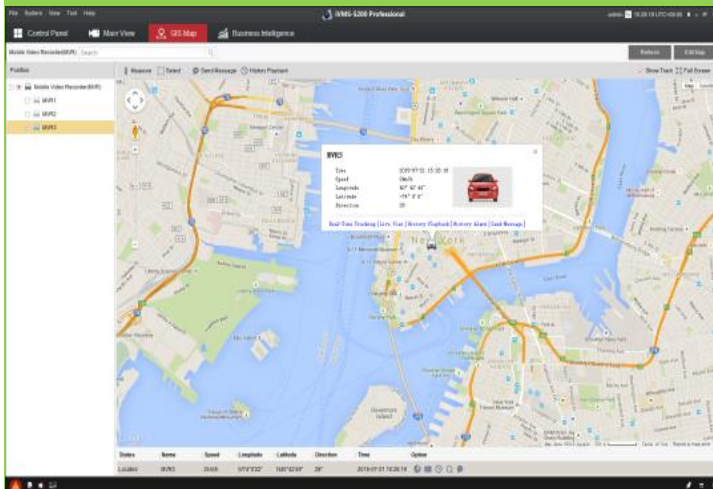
File System View Tool Help

iVMS-5200 Professional

admin 15:28:18 UTC+08:00

Control Panel

Main View

GIS Map

Business Intelligence

Mobile Video Recorder(MVR) Search

Refresh

Edit Map

Position

Measure

Select

Send Message

History Playback

Show Track

Full Screen

Mobile Video Recorder(MVR)

MVR1

MVR2

MVR3

MVR3

Time 2015-07-31 15:28:18

Speed 0km/h

Longitude 40° 42' 46"

Latitude -74° 0' 0"

Direction 30

Real-Time Tracking | Live View | History Playback | History Alarm | Send Message

| Status | Name | Speed | Longitude | Latitude | Direction | Time | Option |
|---|---|---|---|---|---|---|---|
| Located | MVR3 | 0km/h | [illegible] | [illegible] | 30° | 2015-07-31 15:28:18 | |